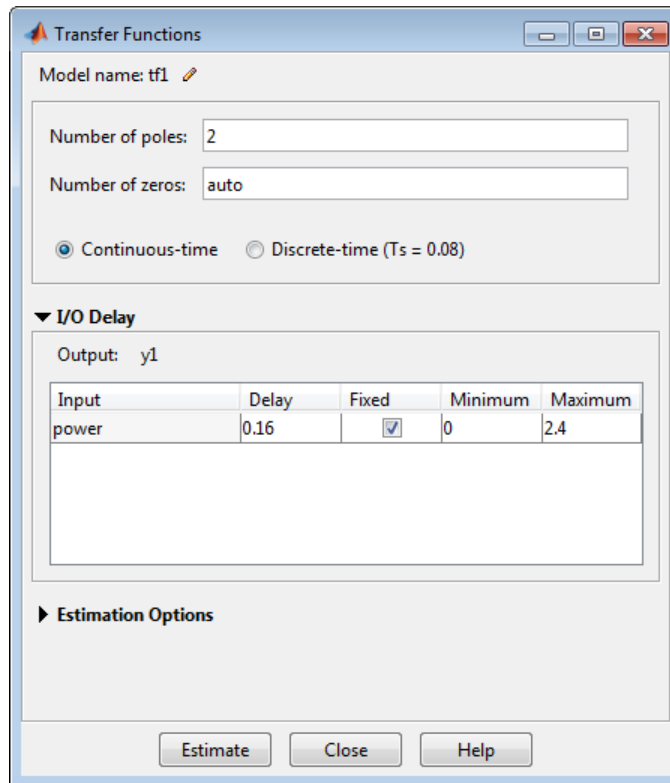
Transfer Functions

Model name: tf1

Number of poles: 2

Number of zeros: auto

Continuous-time Discrete-time (Ts = 0.08)

I/O Delay

Output: y1

| Input | Delay | Fixed | Minimum | Maximum |
|---|---|---|---|---|
| power | 0.16 | ☑ | 0 | 2.4 |

Estimation Options

Estimate Close Help